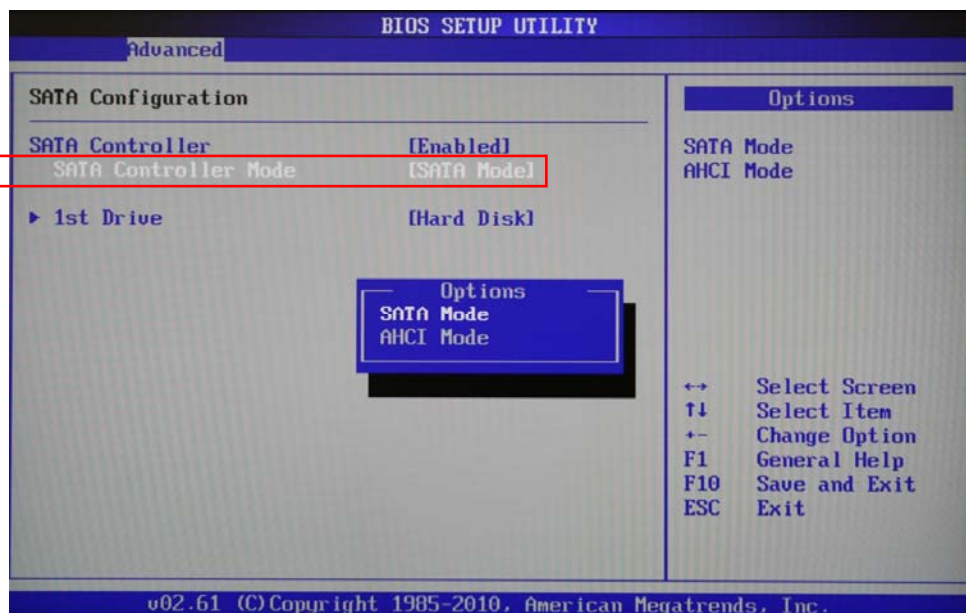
BIOS SETUP UTILITY
Advanced

SATA Configuration

SATA Controller [Enabled]
SATA Controller Mode [SATA Mode]

▶ 1st Drive [Hard Disk]

Options
SATA Mode
AHCI Mode

Options

SATA Mode
AHCI Mode

↔ Select Screen
↑↓ Select Item
+- Change Option
F1 General Help
F10 Save and Exit
ESC Exit

v02.61 (C)Copyright 1985-2010, American Megatrends, Inc.